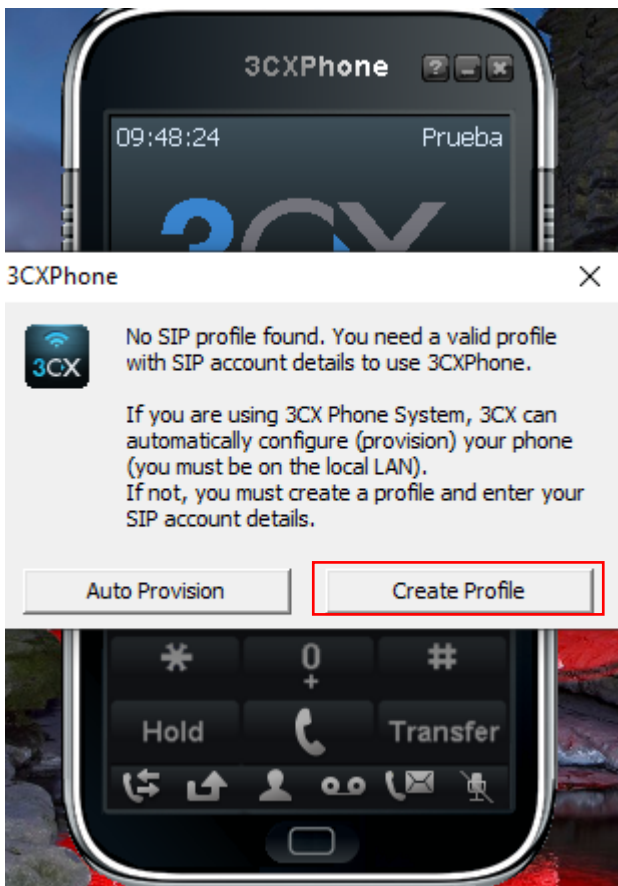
3CXPhone

09:48:24

Prueba

3CXPhone

3CX

No SIP profile found. You need a valid profile with SIP account details to use 3CXPhone.

If you are using 3CX Phone System, 3CX can automatically configure (provision) your phone (you must be on the local LAN).
If not, you must create a profile and enter your SIP account details.

Auto Provision

Create Profile

*

0
+

#

Hold

Transfer